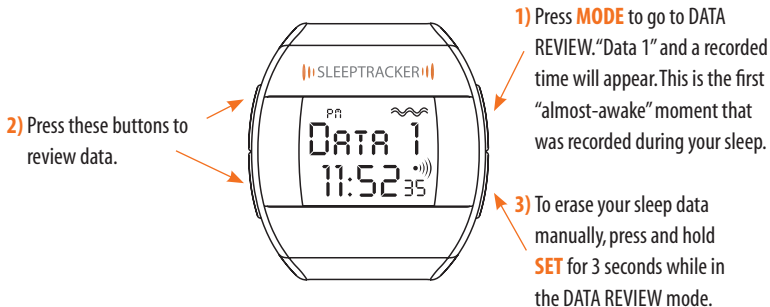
1) Press MODE to go to DATA REVIEW. "Data 1" and a recorded time will appear. This is the first "almost-awake" moment that was recorded during your sleep.

SLEEPTRACKER

PM
DATA 1
11:52 35

2) Press these buttons to review data.

3) To erase your sleep data manually, press and hold SET for 3 seconds while in the DATA REVIEW mode.